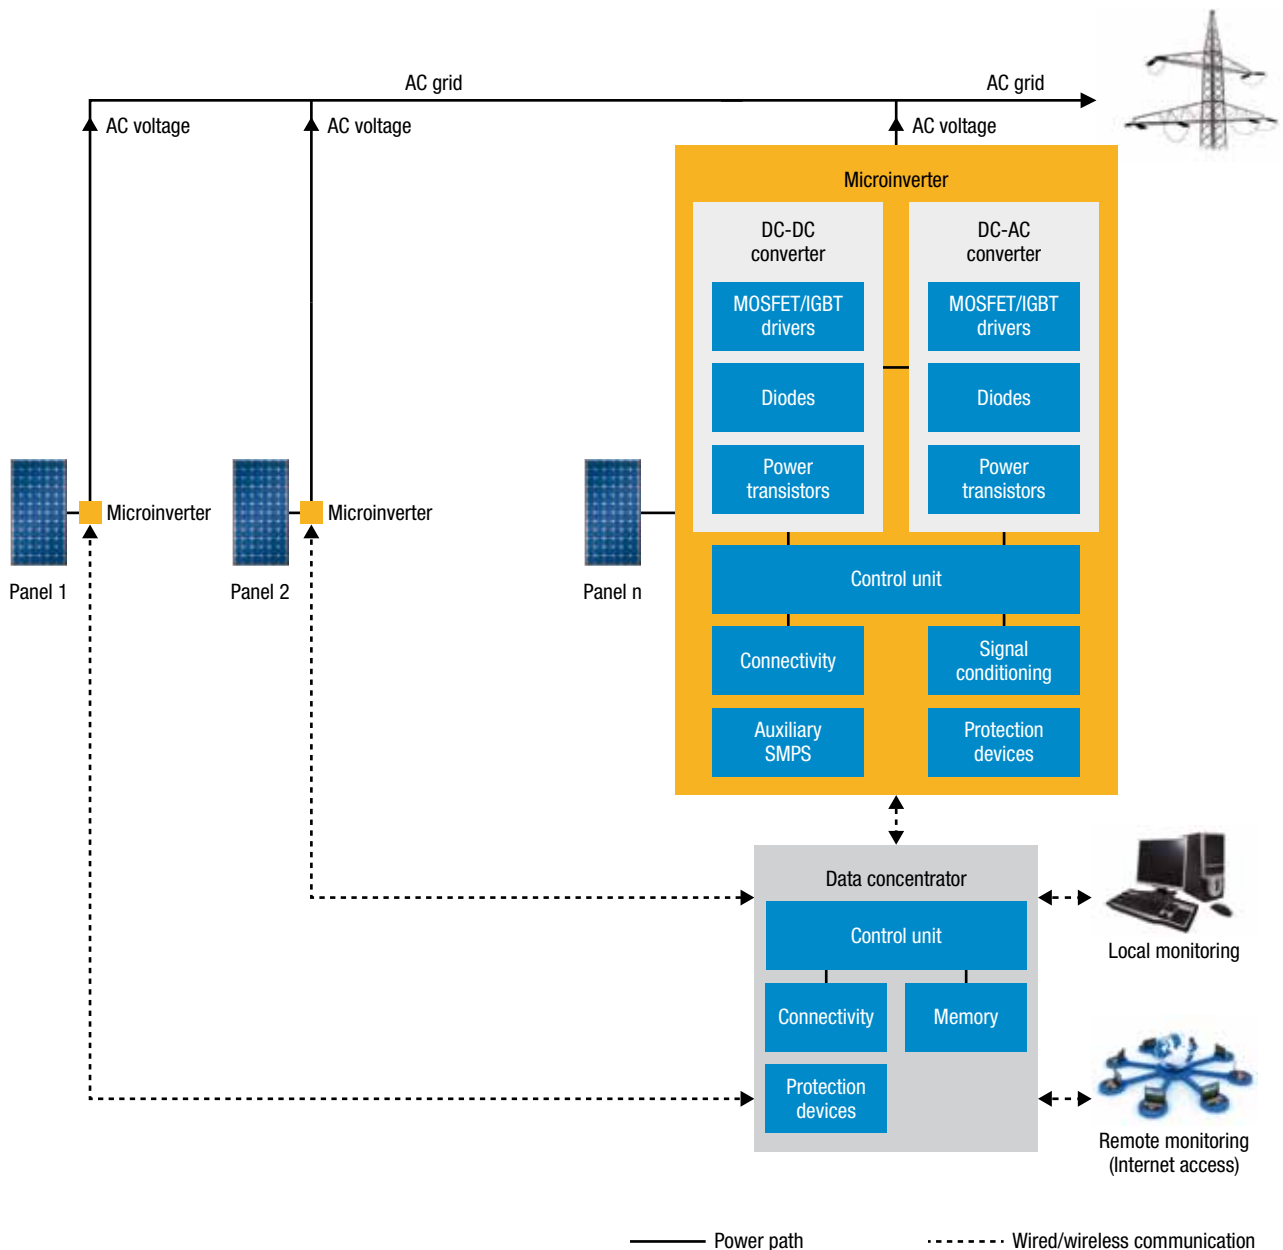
AC grid
AC grid
AC voltage
AC voltage
AC voltage

Microinverter

DC-DC converter
MOSFET/IGBT drivers
Diodes
Power transistors

DC-AC converter
MOSFET/IGBT drivers
Diodes
Power transistors

Control unit
Connectivity
Signal conditioning
Auxiliary SMPS
Protection devices

Microinverter
Microinverter
Panel 1
Panel 2
Panel n

Data concentrator
Control unit
Connectivity
Memory
Protection devices

Local monitoring
Remote monitoring (Internet access)

Power path
Wired/wireless communication